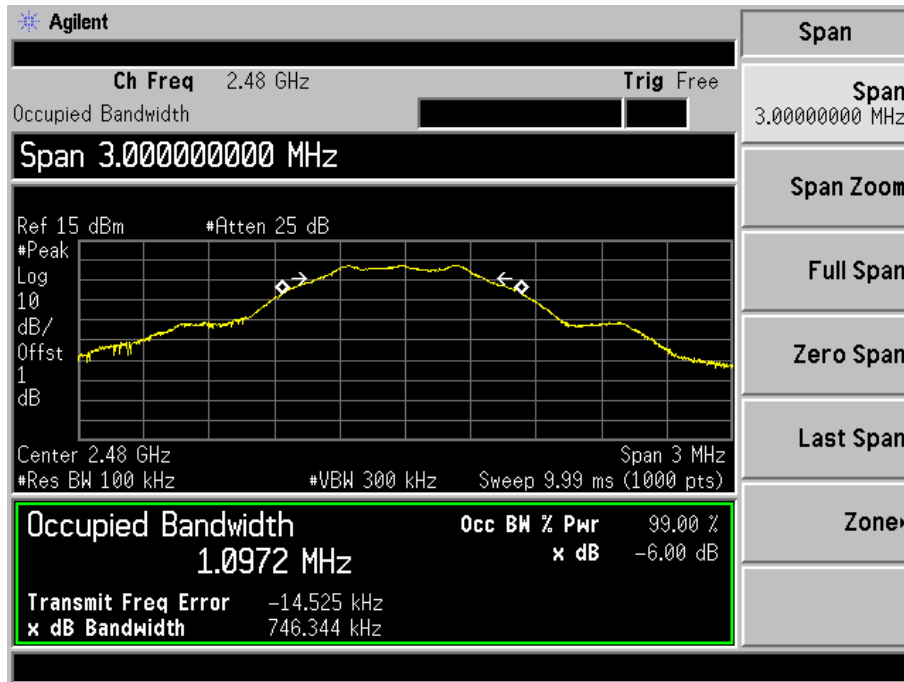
Agilent

Ch Freq 2.48 GHz
Trig Free
Occupied Bandwidth

Span 3.000000000 MHz

Ref 15 dBm
#Atten 25 dB
#Peak
Log
10
dB/
Offst
1
dB

Center 2.48 GHz
Span 3 MHz
#Res BW 100 kHz
#VBW 300 kHz
Sweep 9.99 ms (1000 pts)

Occupied Bandwidth
1.0972 MHz
Occ BW % Pwr 99.00 %
x dB -6.00 dB
Transmit Freq Error -14.525 kHz
x dB Bandwidth 746.344 kHz

Span
Span
3.00000000 MHz
Span Zoom
Full Span
Zero Span
Last Span
Zone